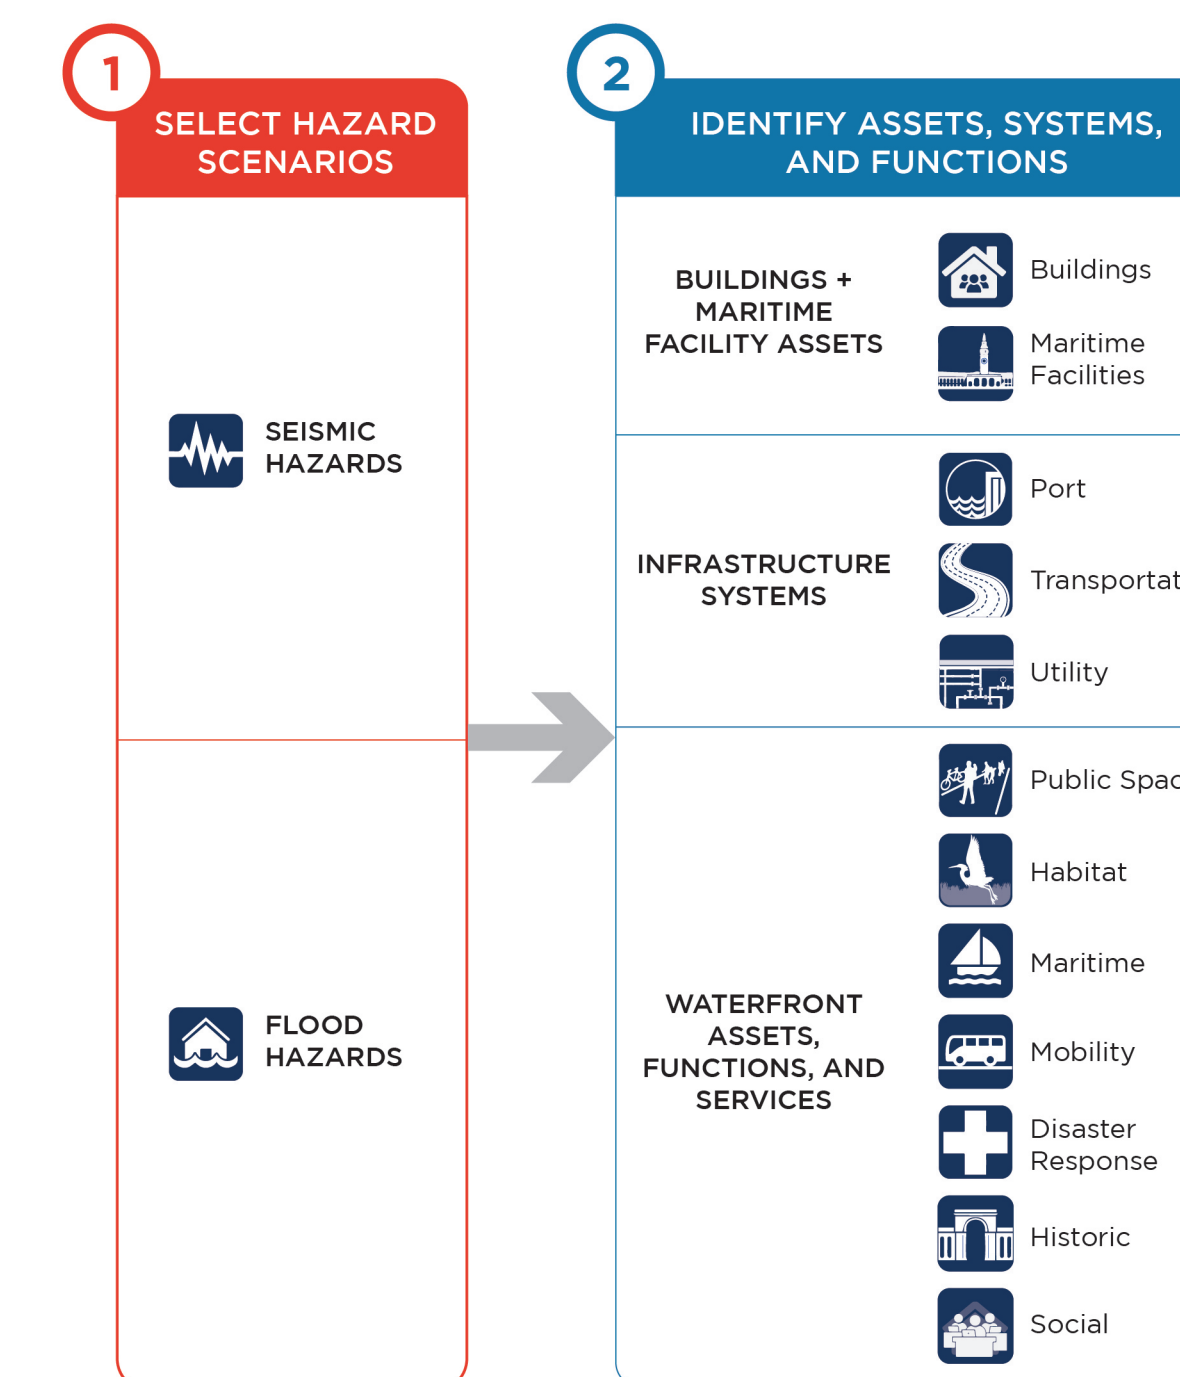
1

SELECT HAZARD SCENARIOS

SEISMIC HAZARDS

FLOOD HAZARDS

2

IDENTIFY ASSETS, SYSTEMS, AND FUNCTIONS

BUILDINGS + MARITIME FACILITY ASSETS

Buildings

Maritime Facilities

INFRASTRUCTURE SYSTEMS

Port

Transportat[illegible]

Utility

WATERFRONT ASSETS, FUNCTIONS, AND SERVICES

Public Spac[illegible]

Habitat

Maritime

Mobility

Disaster Response

Historic

Social